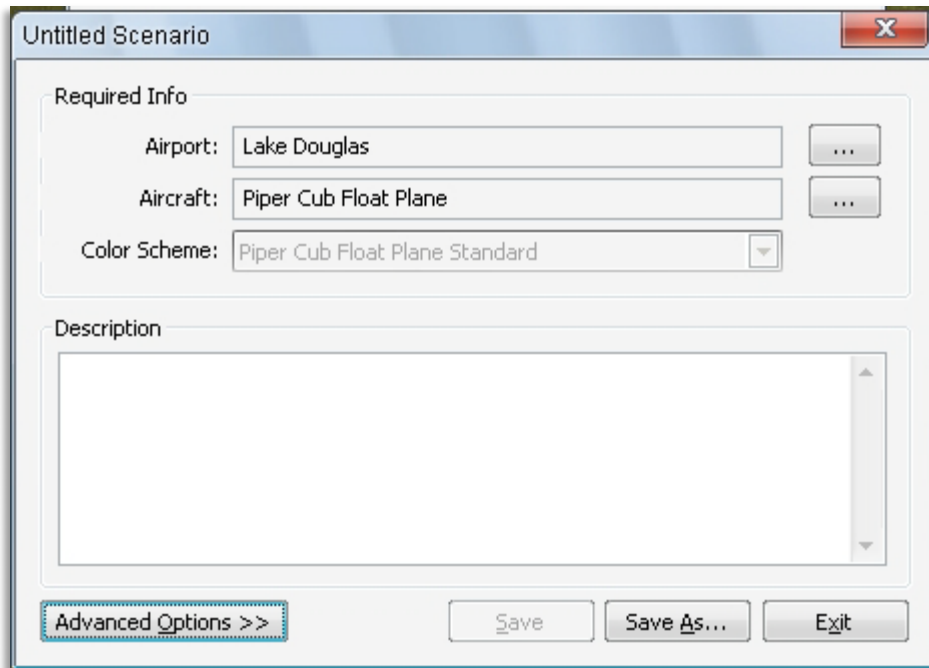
Untitled Scenario

X

Required Info

Airport: Lake Douglas ...

Aircraft: Piper Cub Float Plane ...

Color Scheme: Piper Cub Float Plane Standard

Description

Advanced Options >>

Save

Save As...

Exit